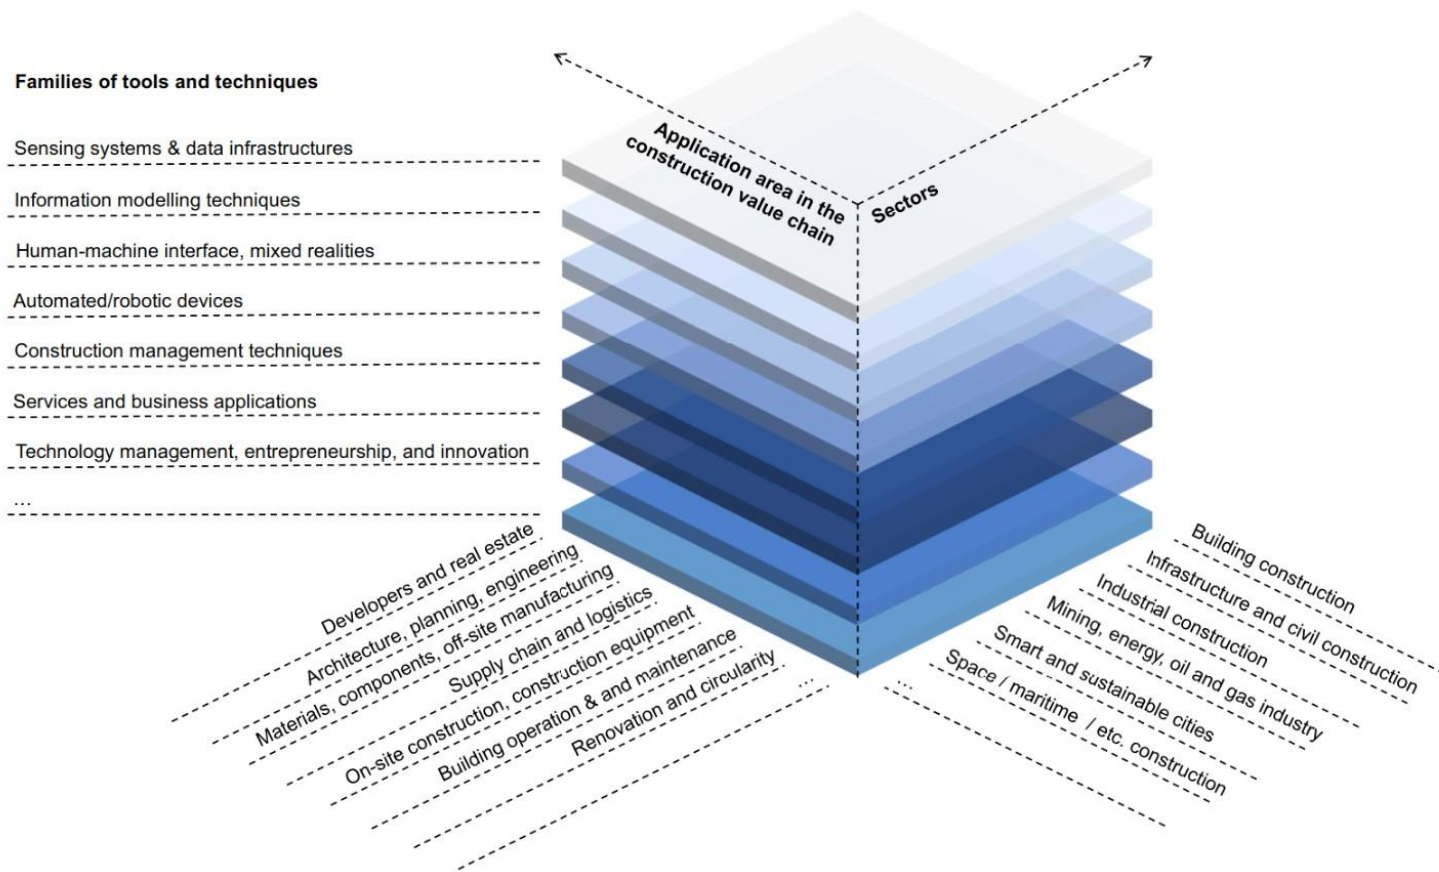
Families of tools and techniques

Sensing systems & data infrastructures

Information modelling techniques

Human-machine interface, mixed realities

Automated/robotic devices

Construction management techniques

Services and business applications

Technology management, entrepreneurship, and innovation

...

Application area in the construction value chain

Sectors

Developers and real estate

Architecture, planning, engineering

Materials, components, off-site manufacturing

Supply chain and logistics

On-site construction, construction equipment

Building operation & and maintenance

Renovation and circularity

...

Building construction

Infrastructure and civil construction

Industrial construction

Mining, energy, oil and gas industry

Smart and sustainable cities

Space / maritime / etc. construction

...